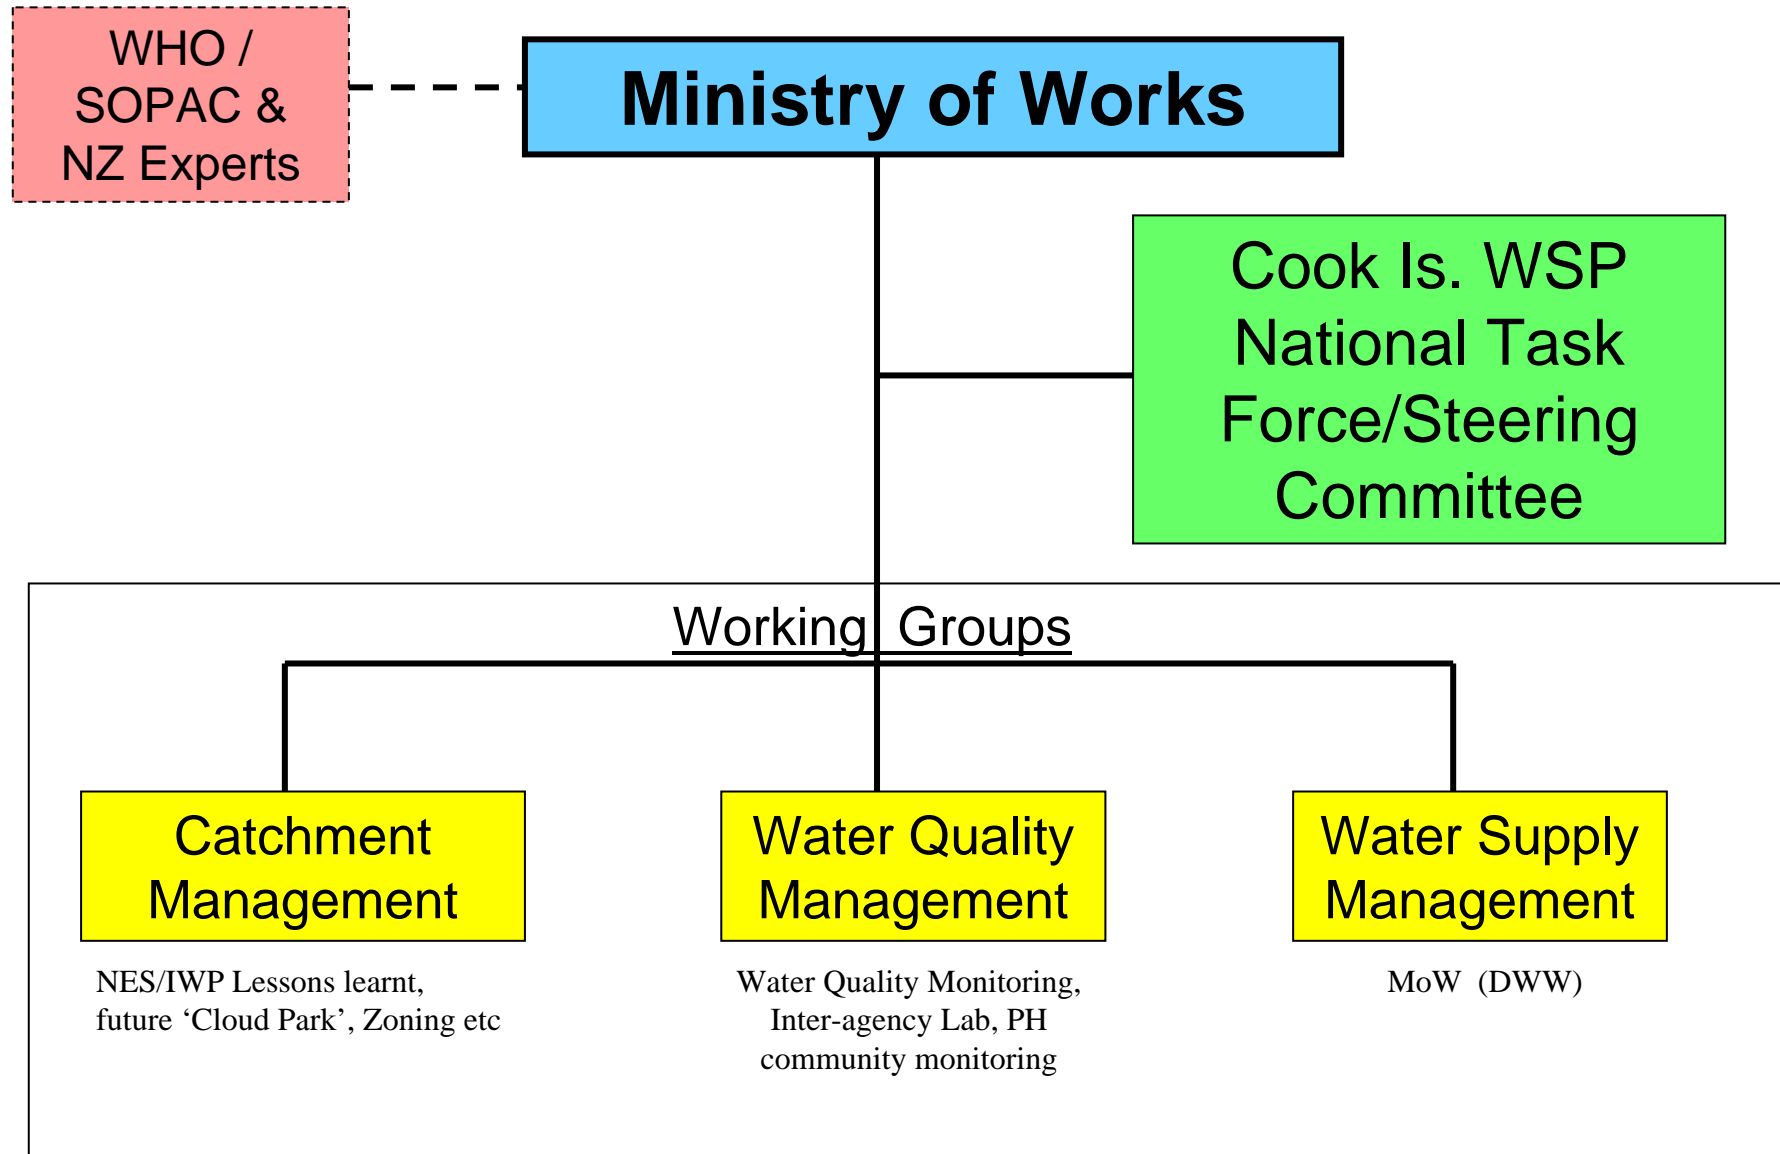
WHO / SOPAC & NZ Experts

Ministry of Works

Cook Is. WSP National Task Force/Steering Committee

Working Groups

Catchment Management

NES/IWP Lessons learnt, future ‘Cloud Park’, Zoning etc

Water Quality Management

Water Quality Monitoring, Inter-agency Lab, PH community monitoring

Water Supply Management

MoW (DWW)